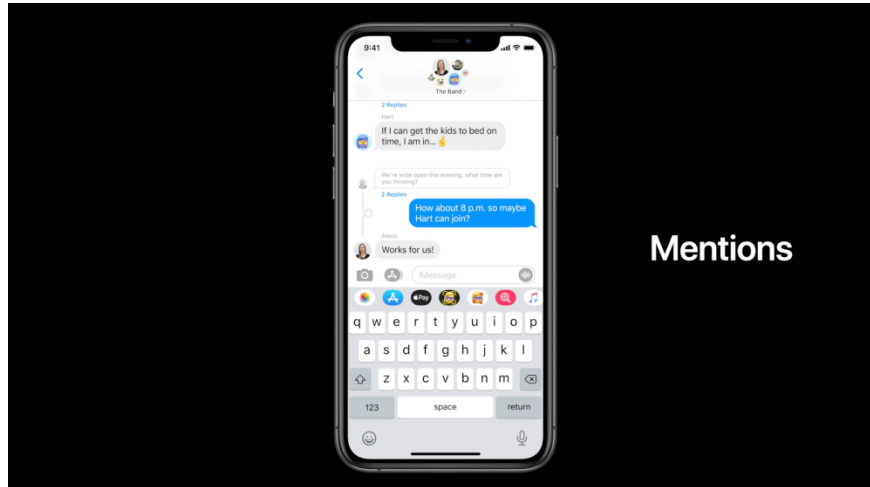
9:41

The Band >

2 Replies

Hart

If I can get the kids to bed on time, I am in...🤞

We're wide open this evening, what time are you thinking?

2 Replies

How about 8 p.m. so maybe Hart can join?

Alexis

Works for us!

iMessage

Pay

q w e r t y u i o p
a s d f g h j k l
z x c v b n m

123 space return

Mentions